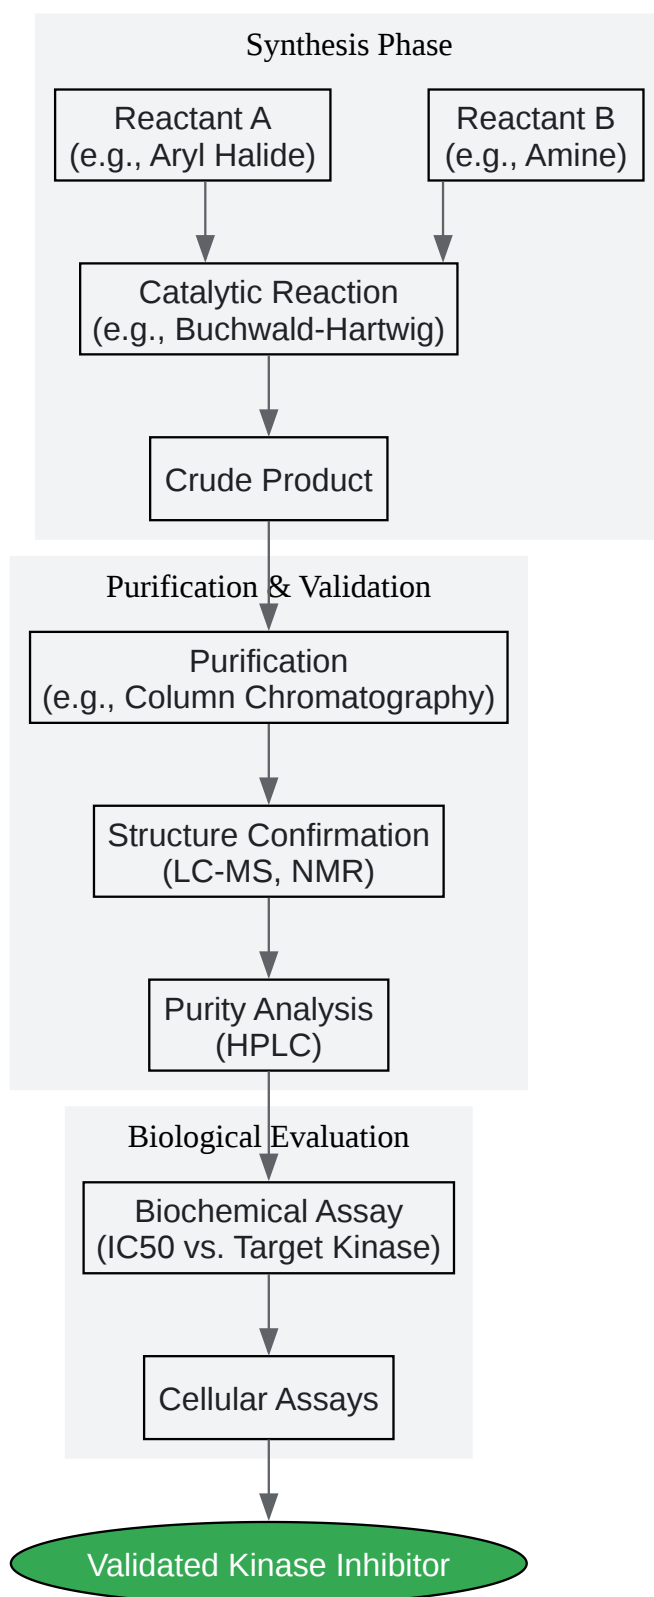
Synthesis Phase

Reactant A
(e.g., Aryl Halide)

Reactant B
(e.g., Amine)

Catalytic Reaction
(e.g., Buchwald-Hartwig)

Crude Product

Purification & Validation

Purification
(e.g., Column Chromatography)

Structure Confirmation
(LC-MS, NMR)

Purity Analysis
(HPLC)

Biological Evaluation

Biochemical Assay
(IC50 vs. Target Kinase)

Cellular Assays

Validated Kinase Inhibitor